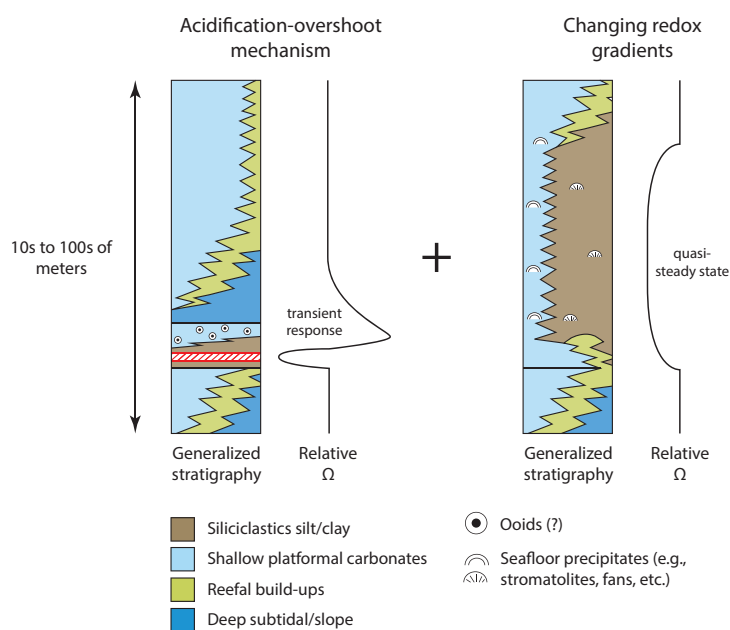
Acidification-overshoot mechanism

Changing redox gradients

10s to 100s of meters

transient response

+

quasi-steady state

Generalized stratigraphy

Relative Ω

Generalized stratigraphy

Relative Ω

Siliciclastics silt/clay

Shallow platformal carbonates

Reefal build-ups

Deep subtidal/slope

Ooids (?)

Seafloor precipitates (e.g., stromatolites, fans, etc.)